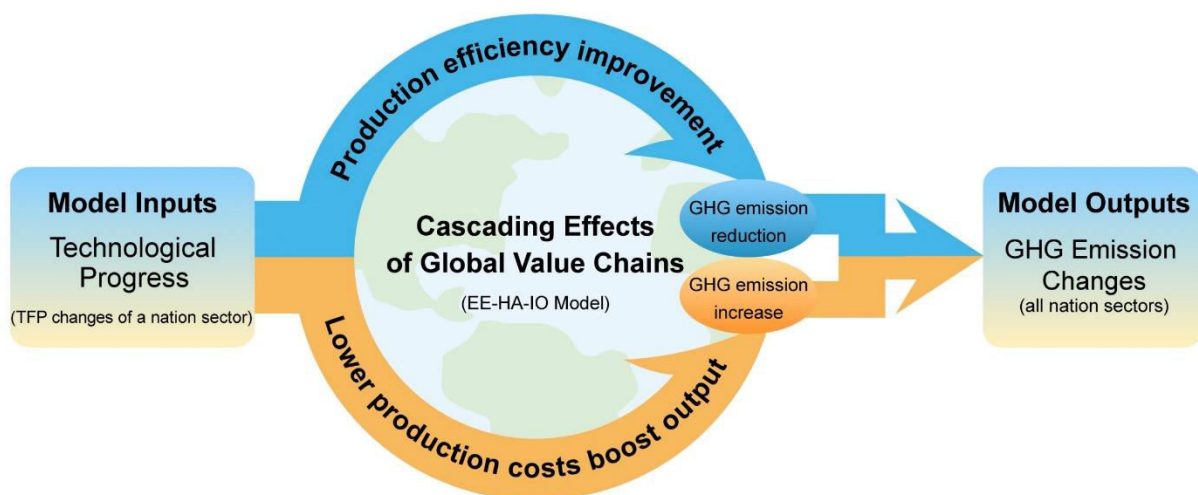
Model Inputs
Technological Progress
(TFP changes of a nation sector)

Production efficiency improvement

Cascading Effects of Global Value Chains
(EE-HA-IO Model)

GHG emission reduction

GHG emission increase

Lower production costs boost output

Model Outputs
GHG Emission Changes
(all nation sectors)